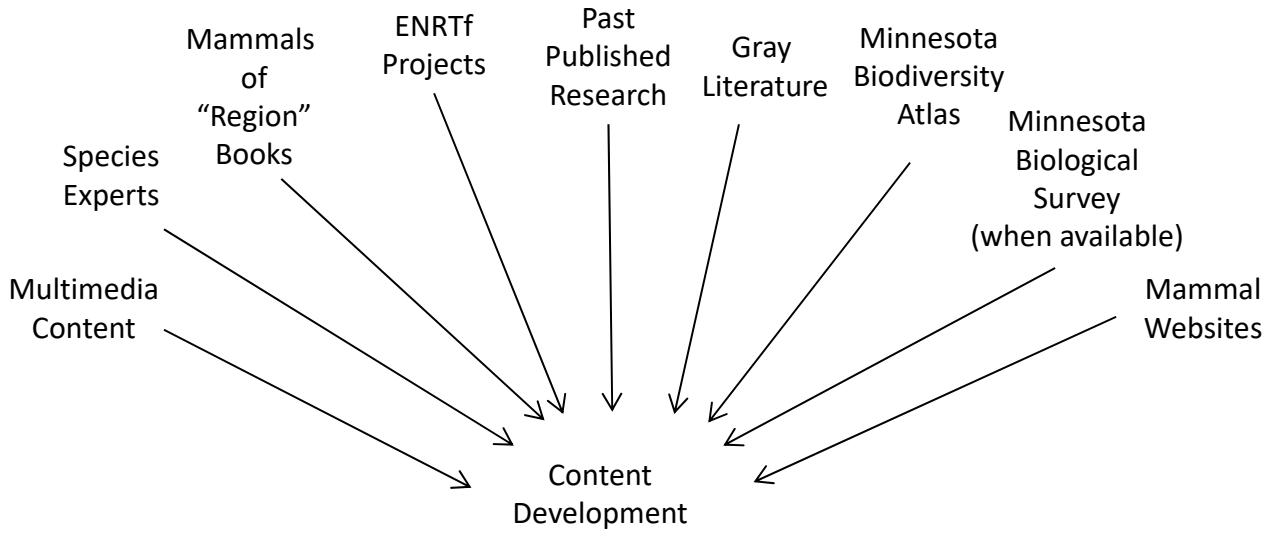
Multimedia Content

Species Experts

Mammals of "Region" Books

ENRTf Projects

Past Published Research

Gray Literature

Minnesota Biodiversity Atlas

Minnesota Biological Survey (when available)

Mammal Websites

Content Development